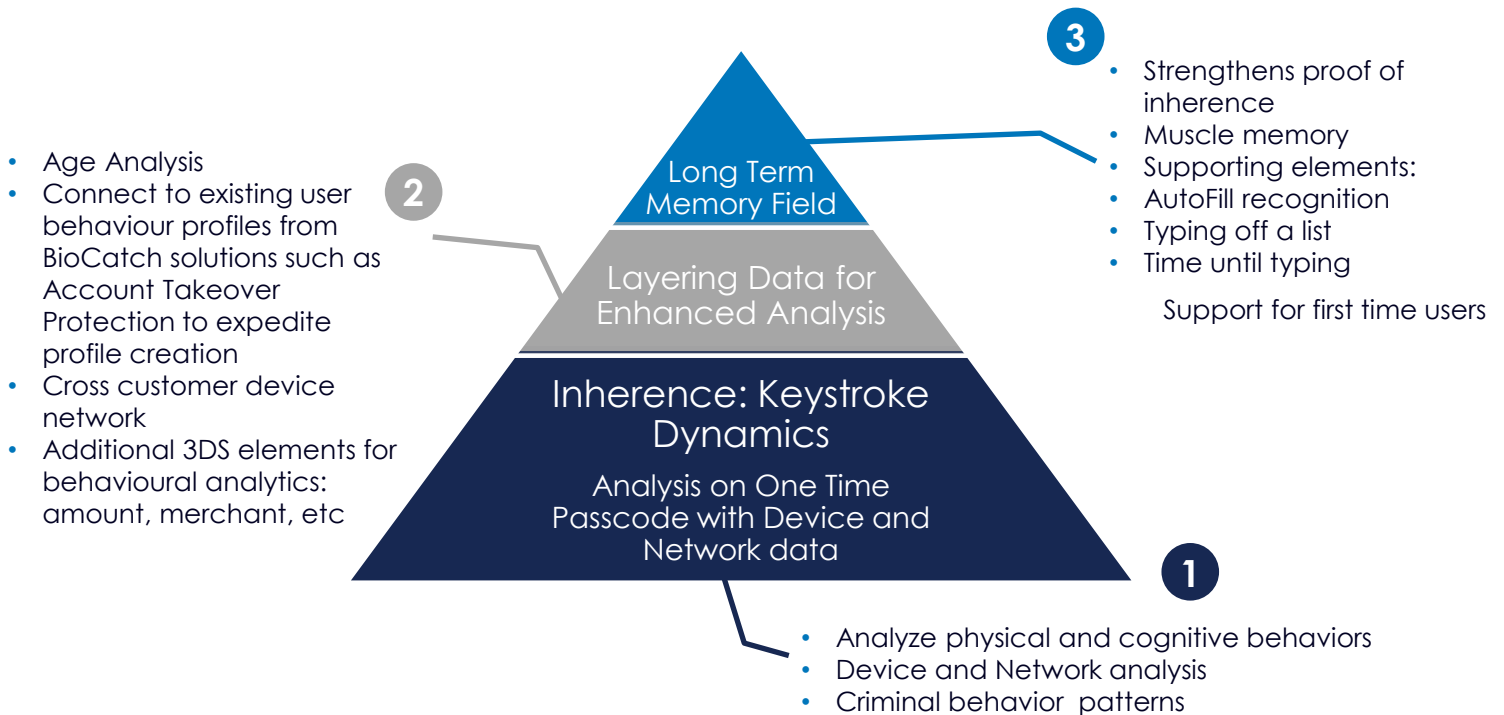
3

- Strengthens proof of inherence
- Muscle memory
- Supporting elements:
- AutoFill recognition
- Typing off a list
- Time until typing

Support for first time users

- Age Analysis
- Connect to existing user behaviour profiles from BioCatch solutions such as Account Takeover Protection to expedite profile creation
- Cross customer device network
- Additional 3DS elements for behavioural analytics: amount, merchant, etc

2

Long Term Memory Field

Layering Data for Enhanced Analysis

Inherence: Keystroke Dynamics

Analysis on One Time Passcode with Device and Network data

1

- Analyze physical and cognitive behaviors
- Device and Network analysis
- Criminal behavior patterns